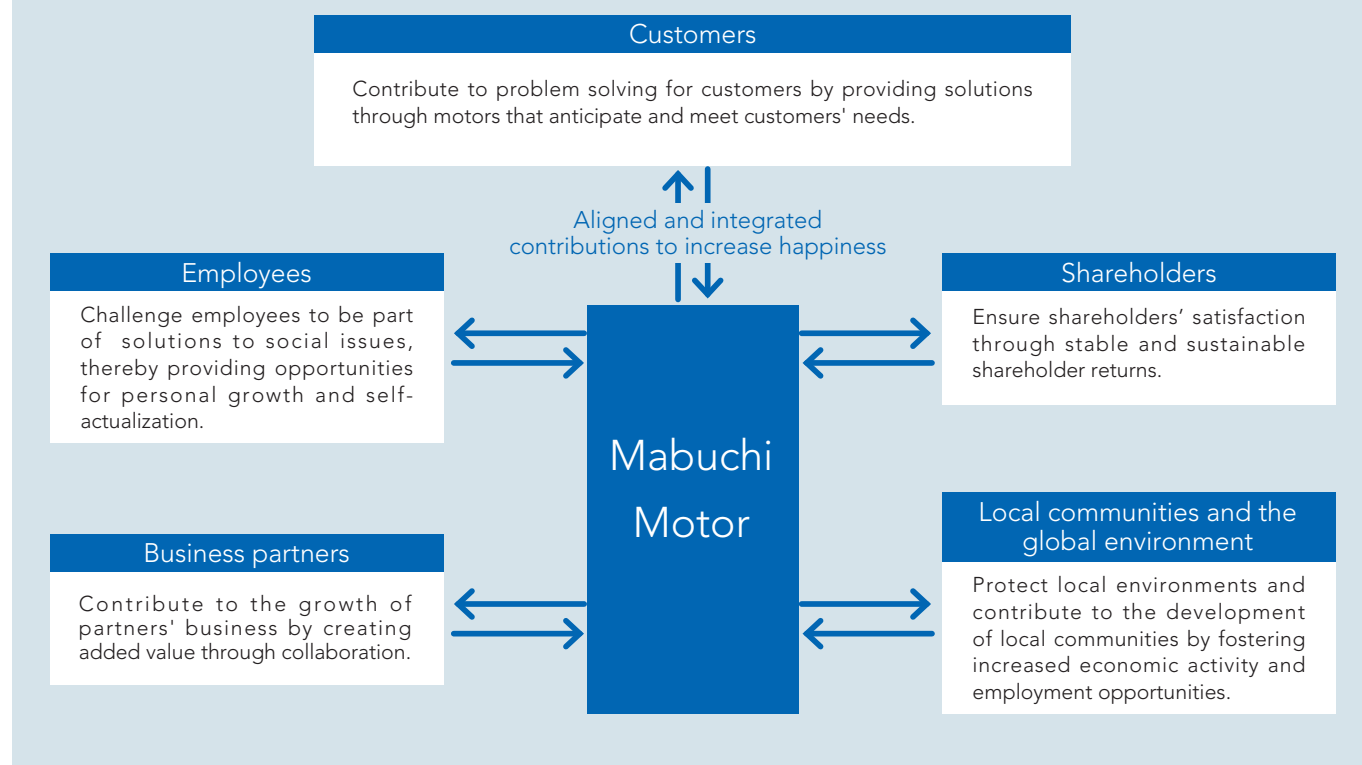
Customers

Contribute to problem solving for customers by providing solutions through motors that anticipate and meet customers' needs.

Aligned and integrated contributions to increase happiness

Employees

Challenge employees to be part of solutions to social issues, thereby providing opportunities for personal growth and self-actualization.

Shareholders

Ensure shareholders' satisfaction through stable and sustainable shareholder returns.

Mabuchi Motor

Business partners

Contribute to the growth of partners' business by creating added value through collaboration.

Local communities and the global environment

Protect local environments and contribute to the development of local communities by fostering increased economic activity and employment opportunities.